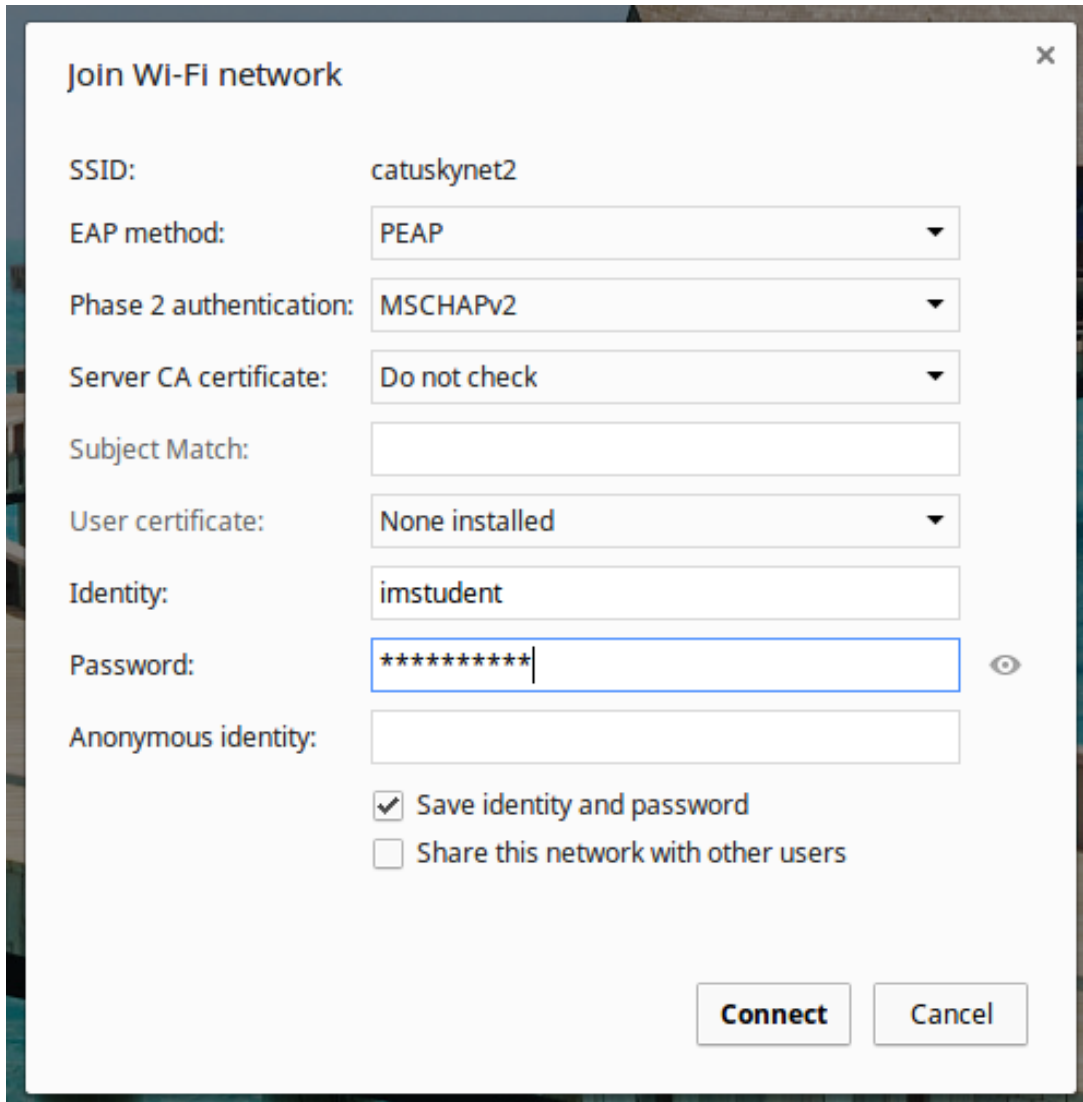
Join Wi-Fi network

×

SSID: catuskynet2

EAP method: PEAP

Phase 2 authentication: MSCHAPv2

Server CA certificate: Do not check

Subject Match:

User certificate: None installed

Identity: imstudent

Password: **********

Anonymous identity:

Save identity and password

Share this network with other users

Connect

Cancel